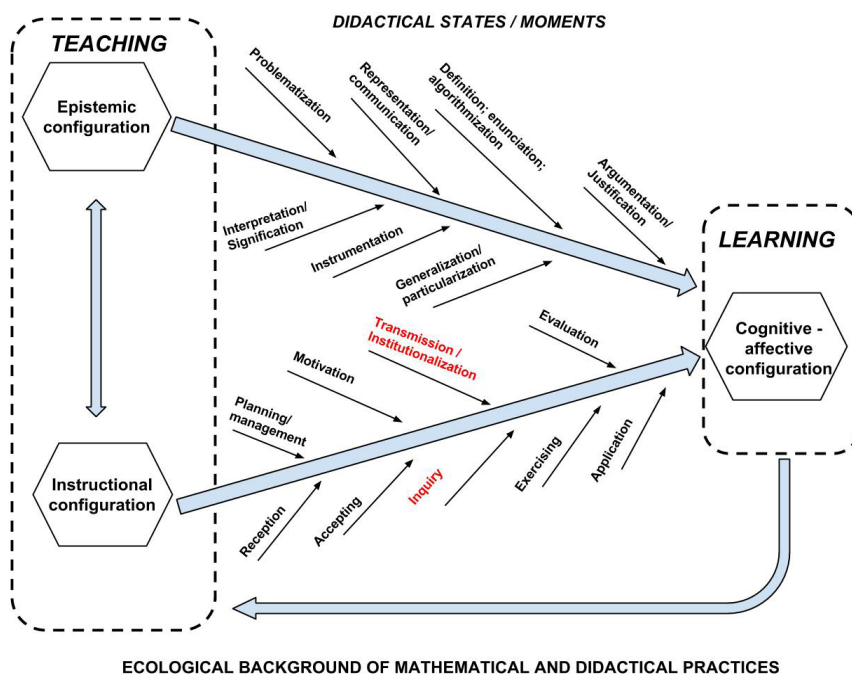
DIDACTICAL STATES / MOMENTS

TEACHING

Epistemic configuration

Instructional configuration

Problematization

Representation/ communication

Definition; enunciation; algorithmization

Argumentation/ Justification

Interpretation/ Signification

Instrumentation

Generalization/ particularization

LEARNING

Cognitive - affective configuration

Transmission / Institutionalization

Evaluation

Motivation

Planning/ management

Reception

Accepting

Inquiry

Exercising

Application

ECOLOGICAL BACKGROUND OF MATHEMATICAL AND DIDACTICAL PRACTICES